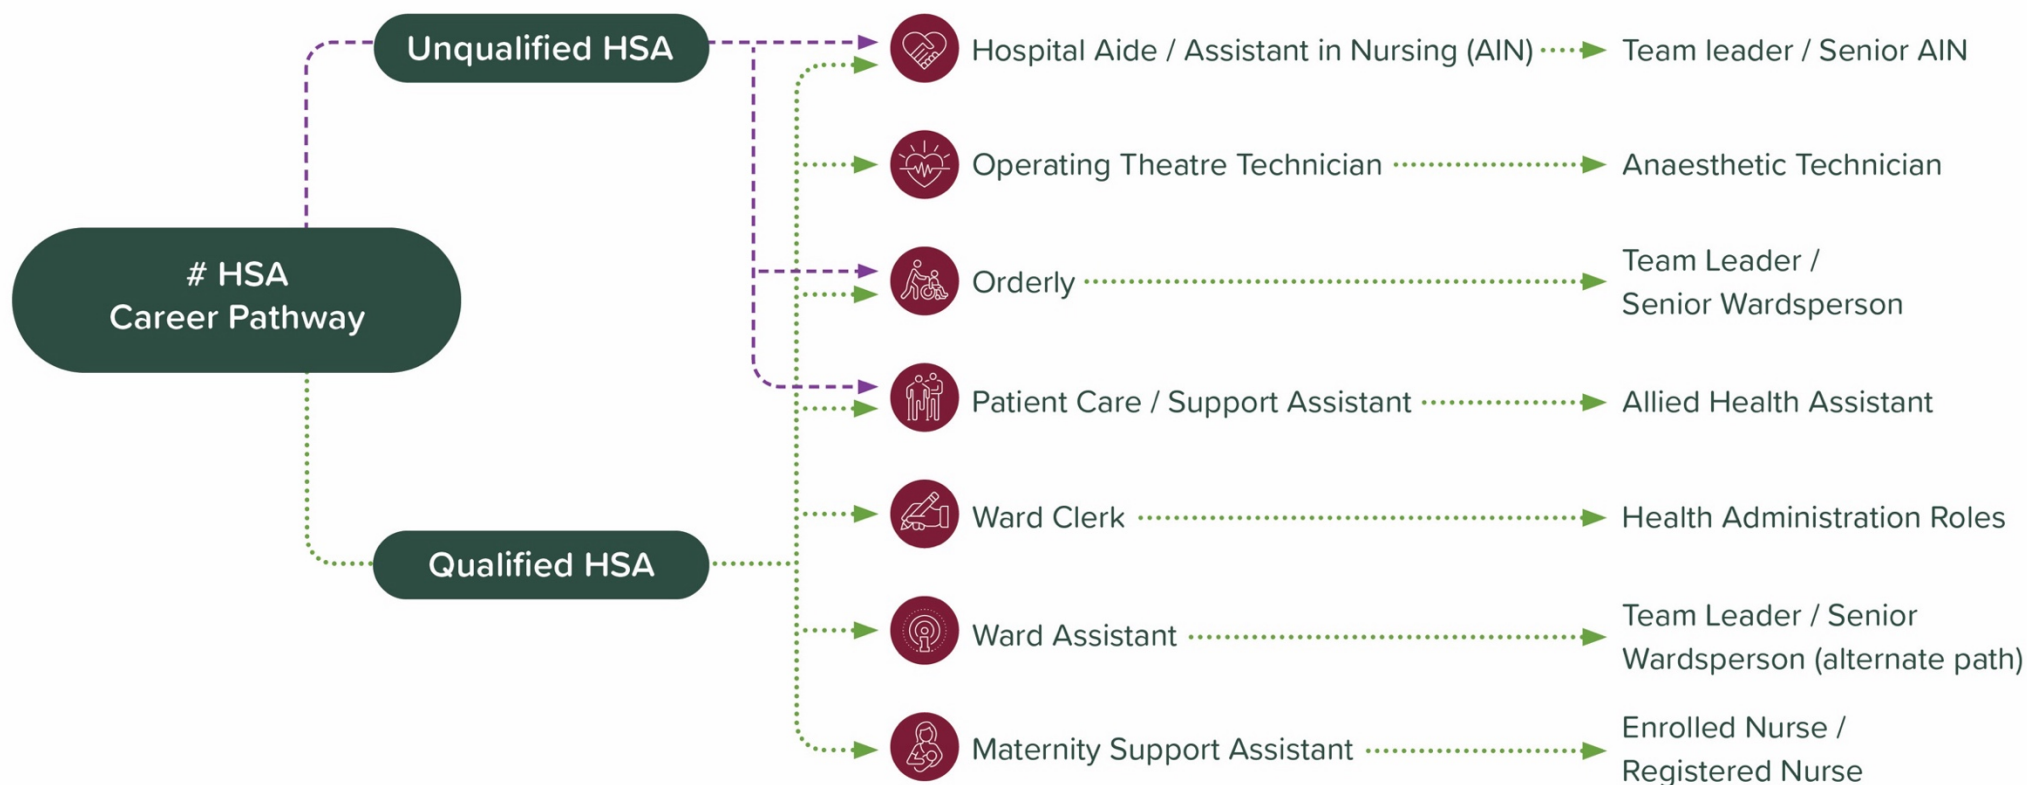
# HSA
Career Pathway

Unqualified HSA

Qualified HSA

Hospital Aide / Assistant in Nursing (AIN) Team leader / Senior AIN

Operating Theatre Technician Anaesthetic Technician

Orderly Team Leader / Senior Wardsperson

Patient Care / Support Assistant Allied Health Assistant

Ward Clerk Health Administration Roles

Ward Assistant Team Leader / Senior Wardsperson (alternate path)

Maternity Support Assistant Enrolled Nurse / Registered Nurse